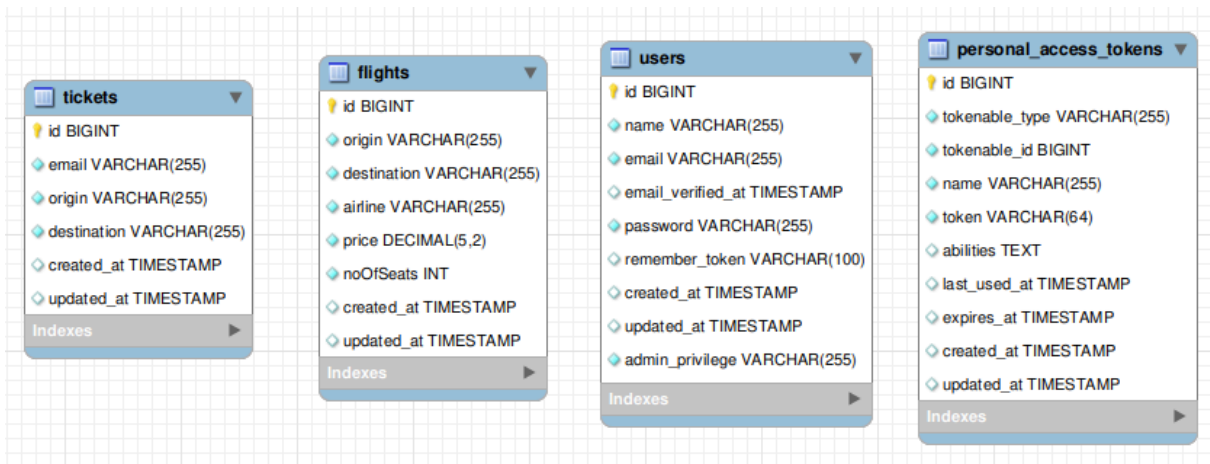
tickets
id BIGINT
email VARCHAR(255)
origin VARCHAR(255)
destination VARCHAR(255)
created_at TIMESTAMP
updated_at TIMESTAMP
Indexes

flights
id BIGINT
origin VARCHAR(255)
destination VARCHAR(255)
airline VARCHAR(255)
price DECIMAL(5,2)
noOfSeats INT
created_at TIMESTAMP
updated_at TIMESTAMP
Indexes

users
id BIGINT
name VARCHAR(255)
email VARCHAR(255)
email_verified_at TIMESTAMP
password VARCHAR(255)
remember_token VARCHAR(100)
created_at TIMESTAMP
updated_at TIMESTAMP
admin_privilege VARCHAR(255)
Indexes

personal_access_tokens
id BIGINT
tokenable_type VARCHAR(255)
tokenable_id BIGINT
name VARCHAR(255)
token VARCHAR(64)
abilities TEXT
last_used_at TIMESTAMP
expires_at TIMESTAMP
created_at TIMESTAMP
updated_at TIMESTAMP
Indexes